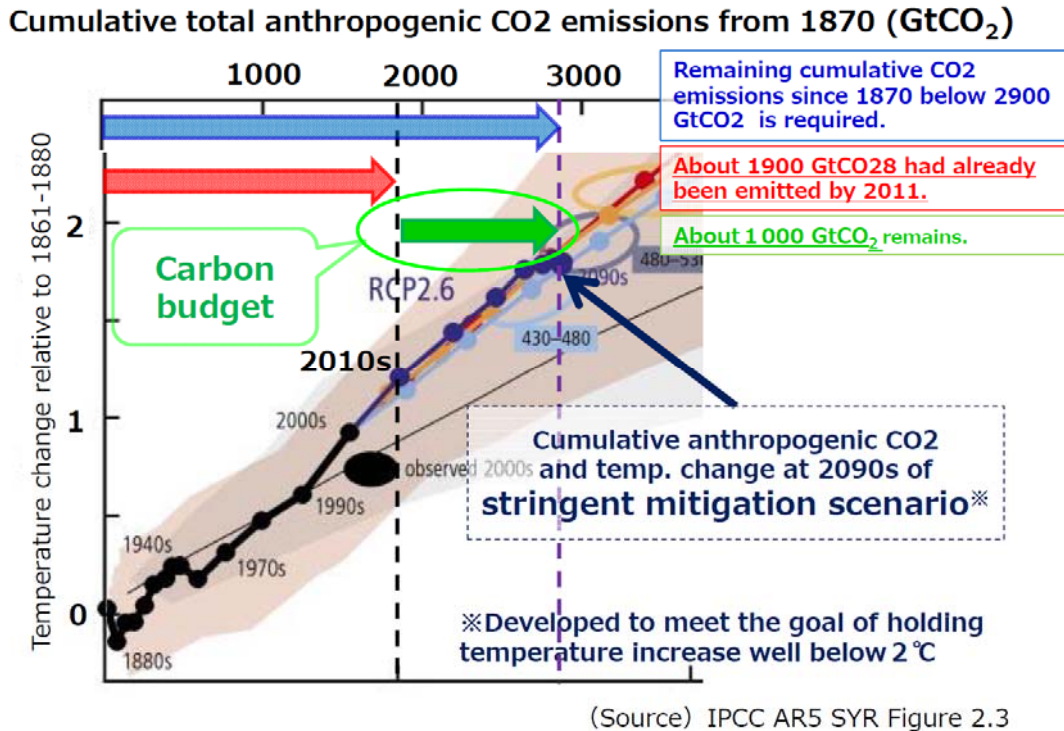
Cumulative total anthropogenic CO2 emissions from 1870 ($GtCO_2$)

1000 2000 3000

Remaining cumulative CO2 emissions since 1870 below 2900 GtCO2 is required.

About 1900 GtCO28 had already been emitted by 2011.

About 1000 $GtCO_2$ remains.

Temperature change relative to 1861-1880

2

1

0

Carbon budget

RCP2.6

2010s

2000s

2090s

480–530

430–480

observed 2000s

1990s

1940s

1970s

1880s

Cumulative anthropogenic CO2 and temp. change at 2090s of stringent mitigation scenario※

※Developed to meet the goal of holding temperature increase well below 2℃

(Source) IPCC AR5 SYR Figure 2.3